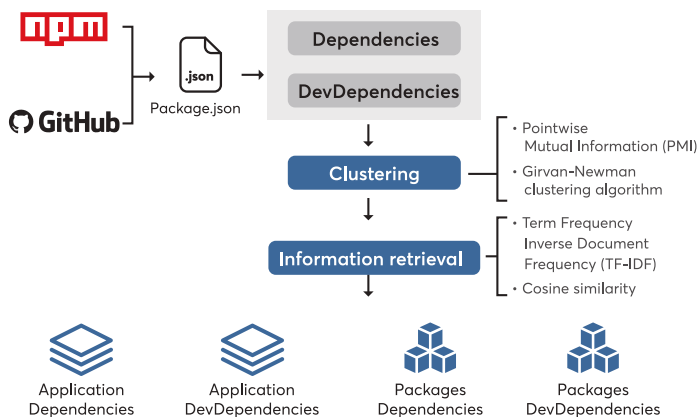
npm

GitHub

.json

Package.json

Dependencies

DevDependencies

Clustering

• Pointwise Mutual Information (PMI)
• Girvan-Newman clustering algorithm

Information retrieval

• Term Frequency Inverse Document Frequency (TF-IDF)
• Cosine similarity

Application Dependencies

Application DevDependencies

Packages Dependencies

Packages DevDependencies